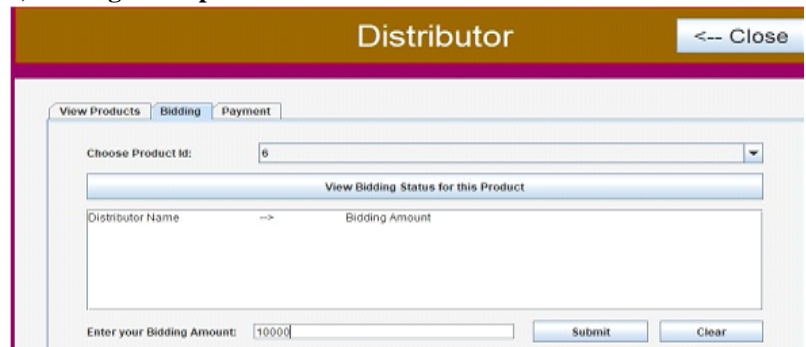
Distributor

<-- Close

View Products | Bidding | Payment

Choose Product Id: 6

View Bidding Status for this Product

Distributor Name --> Bidding Amount

Enter your Bidding Amount: 10000

Submit

Clear